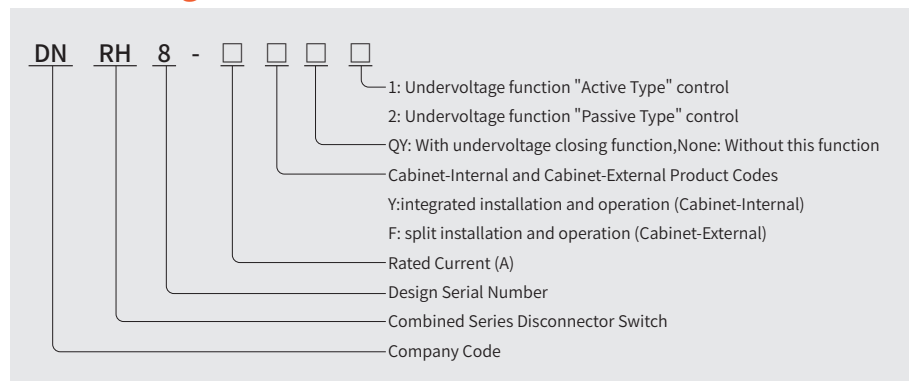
DN RH 8 - □ □ □ □

1: Undervoltage function "Active Type" control

2: Undervoltage function "Passive Type" control

QY: With undervoltage closing function,None: Without this function

Cabinet-Internal and Cabinet-External Product Codes

Y:integrated installation and operation (Cabinet-Internal)

F: split installation and operation (Cabinet-External)

Rated Current (A)

Design Serial Number

Combined Series Disconnector Switch

Company Code